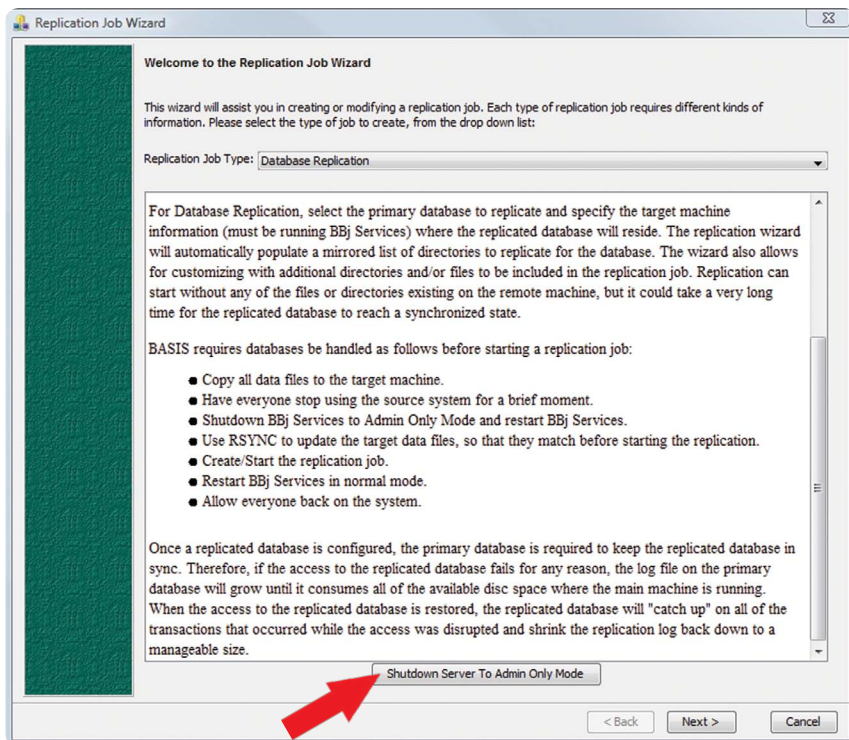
Replication Job Wizard

Welcome to the Replication Job Wizard

This wizard will assist you in creating or modifying a replication job. Each type of replication job requires different kinds of information. Please select the type of job to create, from the drop down list:

Replication Job Type: Database Replication

For Database Replication, select the primary database to replicate and specify the target machine information (must be running BBj Services) where the replicated database will reside. The replication wizard will automatically populate a mirrored list of directories to replicate for the database. The wizard also allows for customizing with additional directories and/or files to be included in the replication job. Replication can start without any of the files or directories existing on the remote machine, but it could take a very long time for the replicated database to reach a synchronized state.

BASIS requires databases be handled as follows before starting a replication job:

- Copy all data files to the target machine.
- Have everyone stop using the source system for a brief moment.
- Shutdown BBj Services to Admin Only Mode and restart BBj Services.
- Use RSYNC to update the target data files, so that they match before starting the replication.
- Create/Start the replication job.
- Restart BBj Services in normal mode.
- Allow everyone back on the system.

Once a replicated database is configured, the primary database is required to keep the replicated database in sync. Therefore, if the access to the replicated database fails for any reason, the log file on the primary database will grow until it consumes all of the available disc space where the main machine is running. When the access to the replicated database is restored, the replicated database will "catch up" on all of the transactions that occurred while the access was disrupted and shrink the replication log back down to a manageable size.

Shutdown Server To Admin Only Mode

< Back Next > Cancel